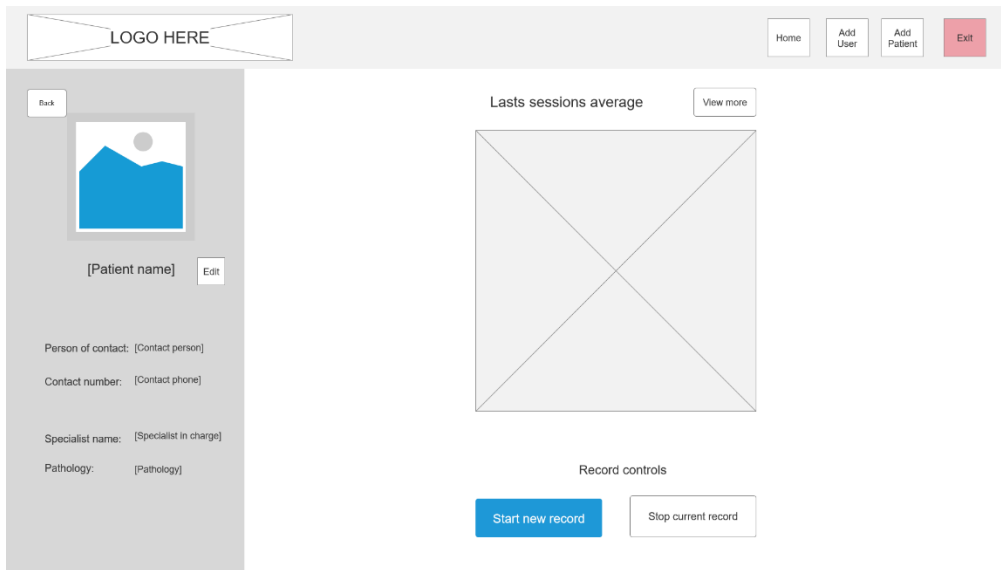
LOGO HERE

Home

Add User

Add Patient

Exit

Back

[Patient name]

Edit

Person of contact: [Contact person]

Contact number: [Contact phone]

Specialist name: [Specialist in charge]

Pathology: [Pathology]

Lasts sessions average

View more

Record controls

Start new record

Stop current record